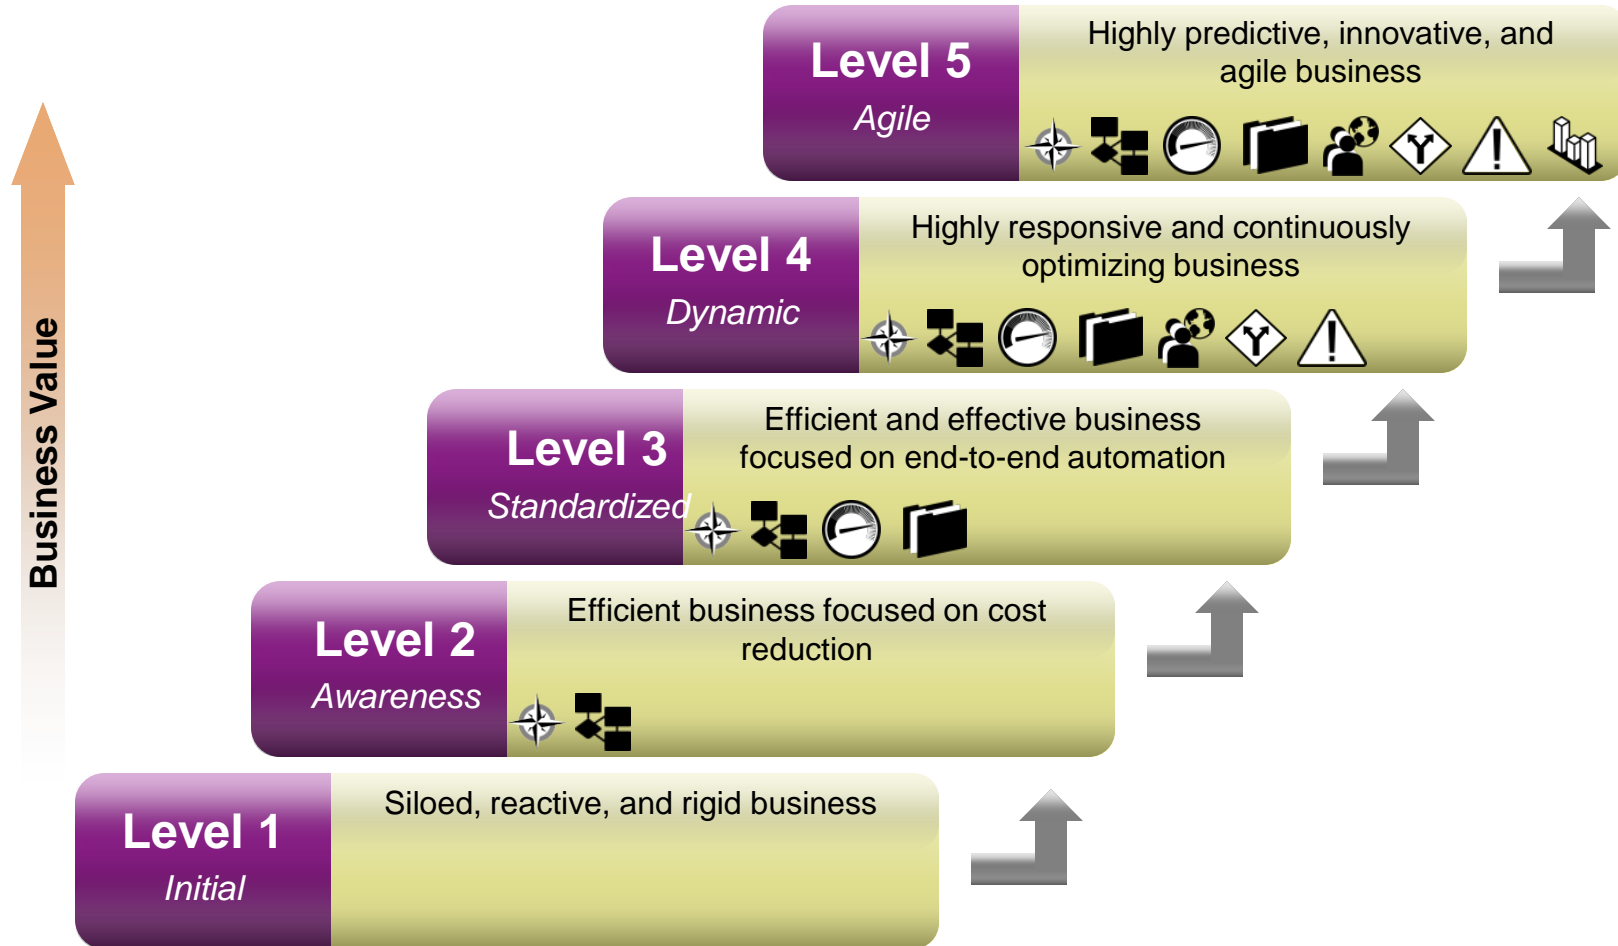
Business Value

Level 5
Agile
Highly predictive, innovative, and agile business

Level 4
Dynamic
Highly responsive and continuously optimizing business

Level 3
Standardized
Efficient and effective business focused on end-to-end automation

Level 2
Awareness
Efficient business focused on cost reduction

Level 1
Initial
Siloed, reactive, and rigid business